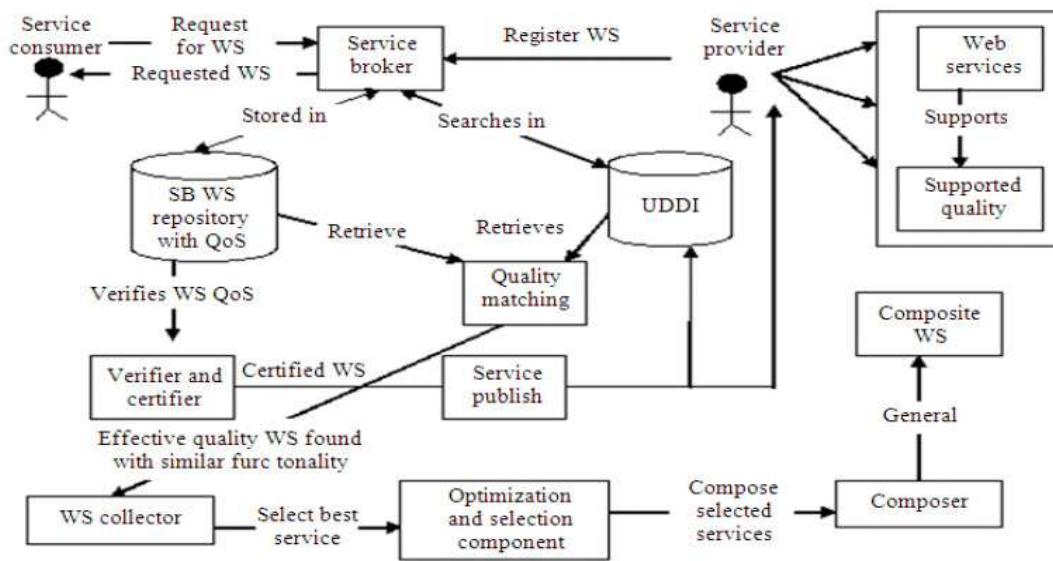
Service consumer

Request for WS

Requested WS

Service broker

Register WS

Service provider

Web services

Supports

Supported quality

Stored in

Searches in

SB WS repository with QoS

Retrieve

Retrieves

UDDI

Quality matching

Verifies WS QoS

Verifier and certifier

Certified WS

Service publish

Composite WS

General

Effective quality WS found with similar furc tonality

WS collector

Select best service

Optimization and selection component

Compose selected services

Composer